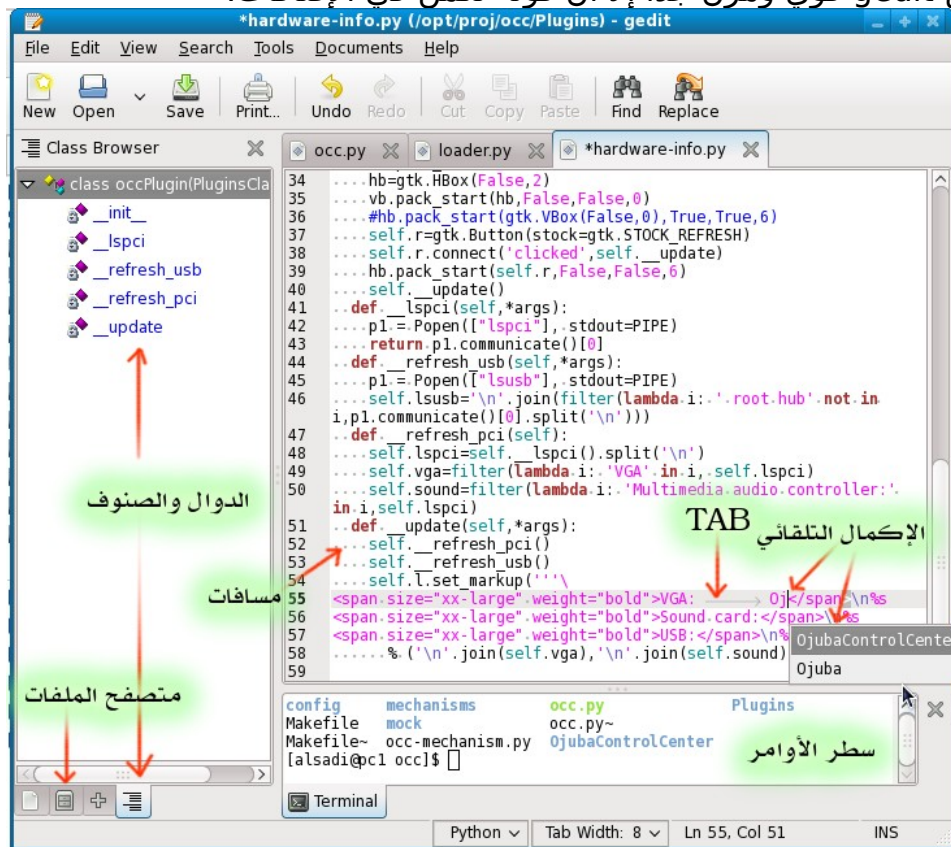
*hardware-info.py (/opt/proj/occ/Plugins) - gedit

File Edit View Search Tools Documents Help

New Open Save Print... Undo Redo Cut Copy Paste Find Replace

Class Browser

class occPlugin(PluginsCla
__init__
__lspci
__refresh_usb
__refresh_pci
__update

occ.py loader.py *hardware-info.py

34 hb=gtk.HBox(False,2)
35 vb.pack_start(hb,False,False,0)
36 #hb.pack_start(gtk.VBox(False,0),True,True,6)
37 self.r=gtk.Button(stock=gtk.STOCK_REFRESH)
38 self.r.connect('clicked',self.__update)
39 hb.pack_start(self.r,False,False,6)
40 self.__update()
41 def __lspci(self,*args):
42 p1 = Popen(["lspci"], stdout=PIPE)
43 return p1.communicate()[0]
44 def __refresh_usb(self,*args):
45 p1 = Popen(["lsusb"], stdout=PIPE)
46 self.lsusb='\n'.join(filter(lambda i: 'root hub' not in i,p1.communicate()[0].split('\n')))
47 def __refresh_pci(self):
48 self.lspci=self.__lspci().split('\n')
49 self.vga=filter(lambda i: 'VGA' in i, self.lspci)
50 self.sound=filter(lambda i: 'Multimedia audio controller:' in i,self.lspci)
51 def __update(self,*args):
52 self.__refresh_pci()
53 self.__refresh_usb()
54 self.l.set_markup('''\
55 <span size="xx-large" weight="bold">VGA: Oj</span>\n%s
56 <span size="xx-large" weight="bold">Sound card:</span>\n%s
57 <span size="xx-large" weight="bold">USB:</span>\n%
58 % ('\n'.join(self.vga),'\n'.join(self.sound)

OjubaControlCente
Ojuba

TAB
الإكمال التلقائي
الدوال والصنوف
مسافات
متصفح الملفات
سطر الأوامر

config mechanisms occ.py Plugins
Makefile mock occ.py~
Makefile~ occ-mechanism.py OjubaControlCenter
[alsadi@pc1 occ]$

Terminal

Python Tab Width: 8 Ln 55, Col 51 INS